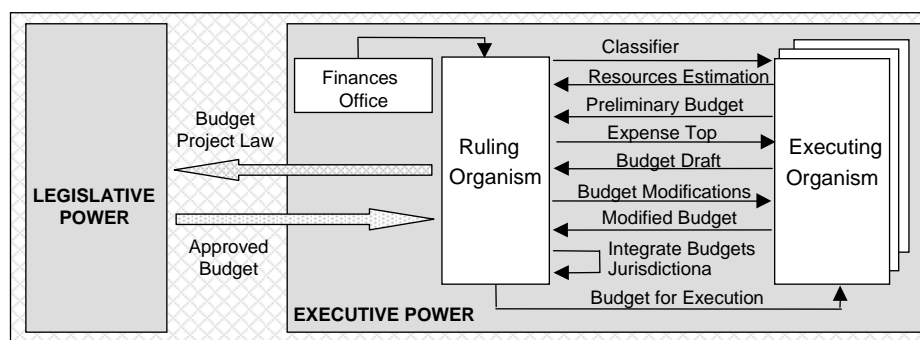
LEGISLATIVE POWER

Budget Project Law

Approved Budget

Finances Office

Ruling Organism

Classifier

Resources Estimation

Preliminary Budget

Expense Top

Budget Draft

Budget Modifications

Modified Budget

Integrate Budgets Jurisdictiona

Budget for Execution

Executing Organism

EXECUTIVE POWER